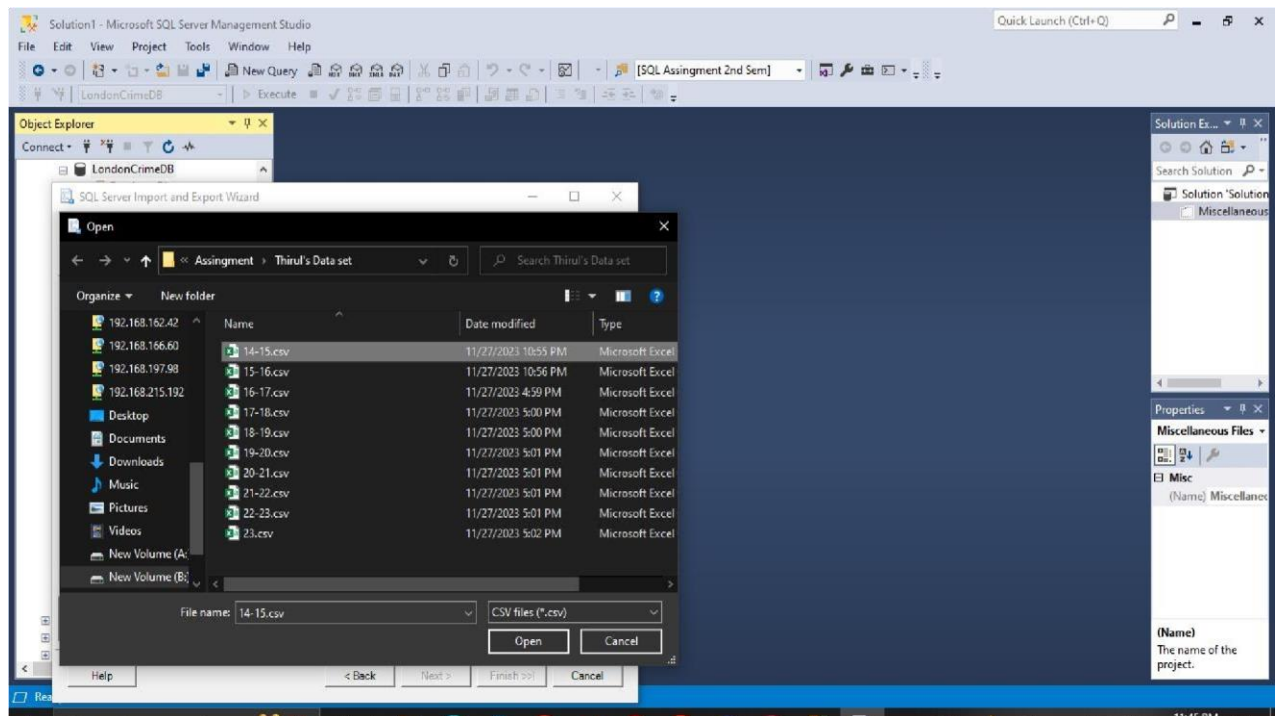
Solution1 - Microsoft SQL Server Management Studio

Quick Launch (Ctrl+Q)

File Edit View Project Tools Window Help

New Query

[SQL Assingment 2nd Sem]

LondonCrimeDB

Execute

Object Explorer

Connect

LondonCrimeDB

SQL Server Import and Export Wizard

Open

« Assingment › Thirul's Data set

Search Thirul's Data set

Organize ▾ New folder

192.168.162.42
192.168.166.60
192.168.197.98
192.168.215.192
Desktop
Documents
Downloads
Music
Pictures
Videos
New Volume (A:
New Volume (B:)

| Name | Date modified | Type |
|---|---|---|
| 14-15.csv | 11/27/2023 10:55 PM | Microsoft Excel |
| 15-16.csv | 11/27/2023 10:56 PM | Microsoft Excel |
| 16-17.csv | 11/27/2023 4:59 PM | Microsoft Excel |
| 17-18.csv | 11/27/2023 5:00 PM | Microsoft Excel |
| 18-19.csv | 11/27/2023 5:00 PM | Microsoft Excel |
| 19-20.csv | 11/27/2023 5:01 PM | Microsoft Excel |
| 20-21.csv | 11/27/2023 5:01 PM | Microsoft Excel |
| 21-22.csv | 11/27/2023 5:01 PM | Microsoft Excel |
| 22-23.csv | 11/27/2023 5:01 PM | Microsoft Excel |
| 23.csv | 11/27/2023 5:02 PM | Microsoft Excel |

File name: 14-15.csv

CSV files (*.csv)

Open Cancel

Help < Back Next > Finish >>| Cancel

Solution Ex...

Search Solution

Solution 'Solution

Miscellaneous

Properties

Miscellaneous Files

Misc

(Name) Miscellanec

(Name)
The name of the project.

Rea